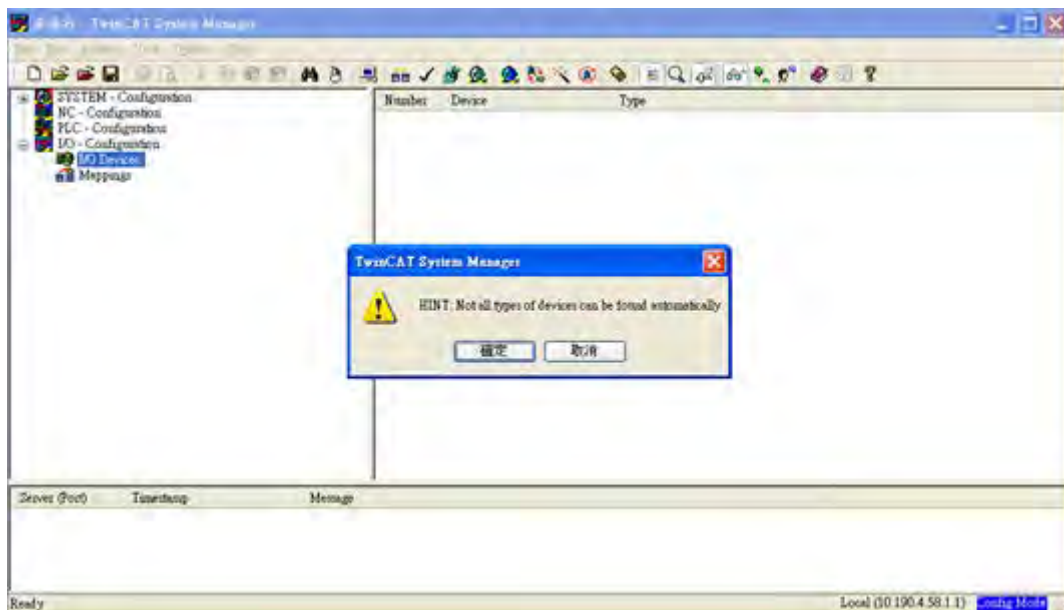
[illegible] - TwinCAT System Manager

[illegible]

SYSTEM - Configuration
NC - Configuration
PLC - Configuration
I/O - Configuration
I/O Devices
Mappings

Number Device Type

TwinCAT System Manager

HINT: Not all types of devices can be found automatically

確定 取消

Server (Port) Timestamp Message

Ready

Local (10.190.4.58.1.1) Config Mode